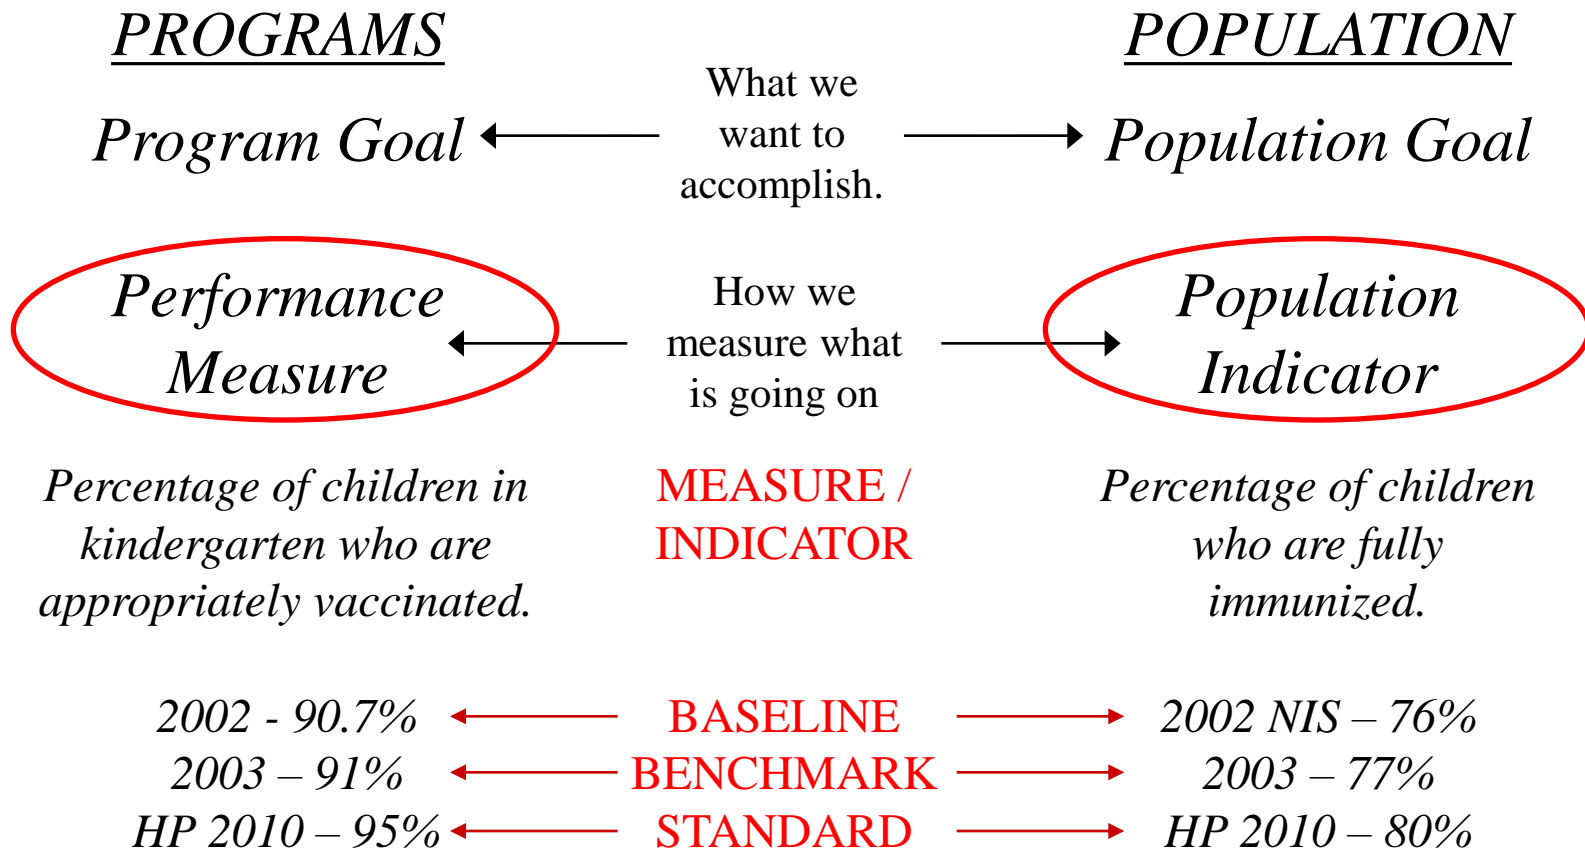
PROGRAMS

POPULATION

Program Goal

What we want to accomplish.

Population Goal

Performance Measure

How we measure what is going on

Population Indicator

Percentage of children in kindergarten who are appropriately vaccinated.

MEASURE / INDICATOR

Percentage of children who are fully immunized.

2002 - 90.7%

BASELINE

2002 NIS – 76%

2003 – 91%

BENCHMARK

2003 – 77%

HP 2010 – 95%

STANDARD

HP 2010 – 80%